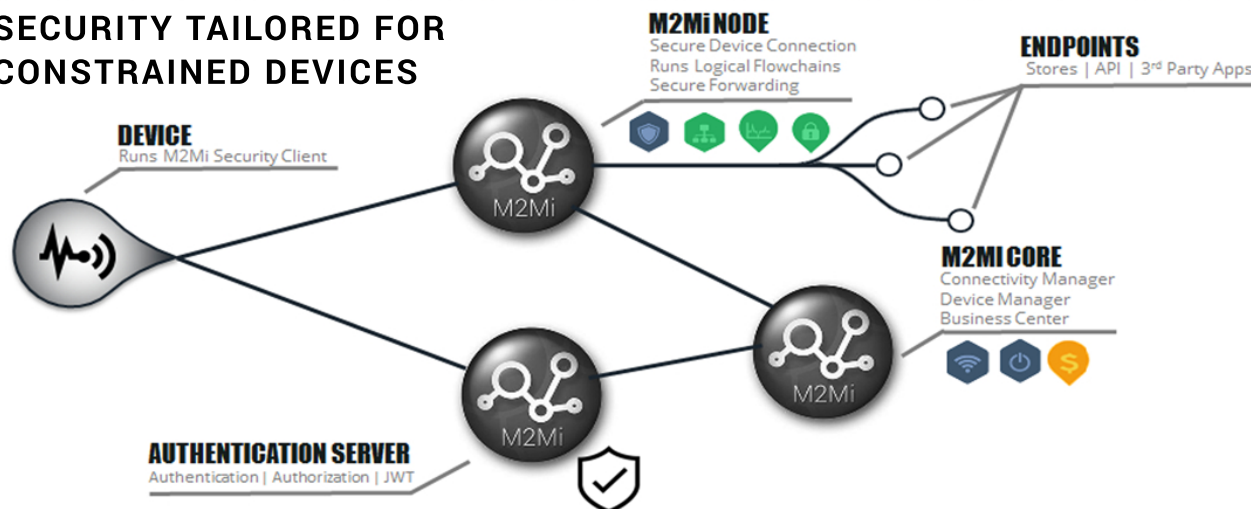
SECURITY TAILORED FOR CONSTRAINED DEVICES

M2Mi NODE
Secure Device Connection
Runs Logical Flowchains
Secure Forwarding

ENDPOINTS
Stores | API | 3$^{rd}$ Party Apps

DEVICE
Runs M2Mi Security Client

M2Mi

M2Mi CORE
Connectivity Manager
Device Manager
Business Center

M2Mi

M2Mi

AUTHENTICATION SERVER
Authentication | Authorization | JWT